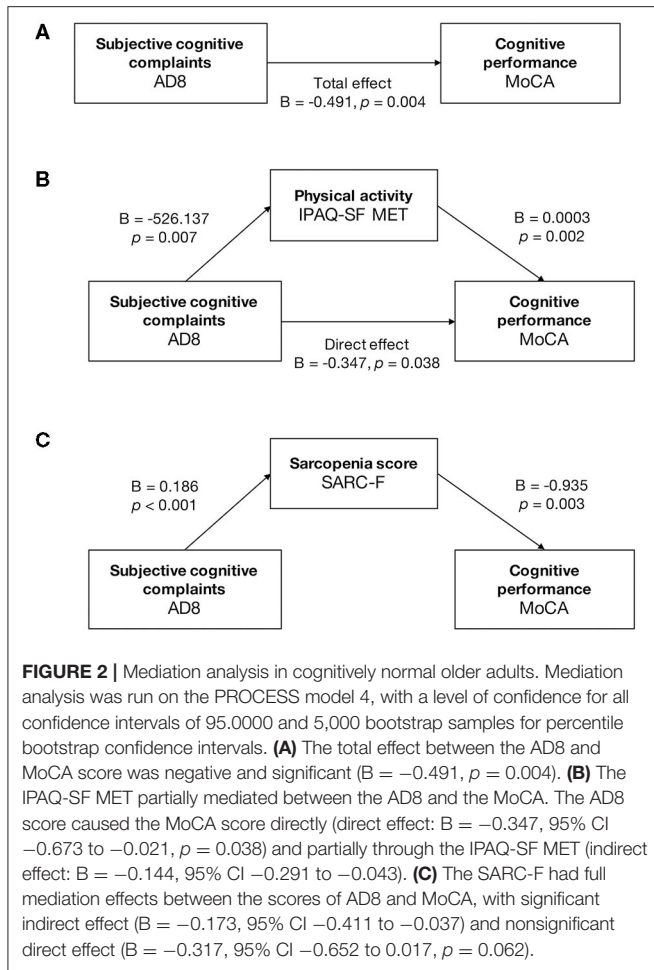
A

Subjective cognitive complaints
AD8

Total effect
B = -0.491, $p$ = 0.004

Cognitive performance
MoCA

B

Physical activity
IPAQ-SF MET

B = -526.137
$p$ = 0.007

B = 0.0003
$p$ = 0.002

Subjective cognitive complaints
AD8

Direct effect
B = -0.347, $p$ = 0.038

Cognitive performance
MoCA

C

Sarcopenia score
SARC-F

B = 0.186
$p$ < 0.001

B = -0.935
$p$ = 0.003

Subjective cognitive complaints
AD8

Cognitive performance
MoCA

**FIGURE 2 |** Mediation analysis in cognitively normal older adults. Mediation analysis was run on the PROCESS model 4, with a level of confidence for all confidence intervals of 95.0000 and 5,000 bootstrap samples for percentile bootstrap confidence intervals. **(A)** The total effect between the AD8 and MoCA score was negative and significant (B = −0.491, $p$ = 0.004). **(B)** The IPAQ-SF MET partially mediated between the AD8 and the MoCA. The AD8 score caused the MoCA score directly (direct effect: B = −0.347, 95% CI −0.673 to −0.021, $p$ = 0.038) and partially through the IPAQ-SF MET (indirect effect: B = −0.144, 95% CI −0.291 to −0.043). **(C)** The SARC-F had full mediation effects between the scores of AD8 and MoCA, with significant indirect effect (B = −0.173, 95% CI −0.411 to −0.037) and nonsignificant direct effect (B = −0.317, 95% CI −0.652 to 0.017, $p$ = 0.062).